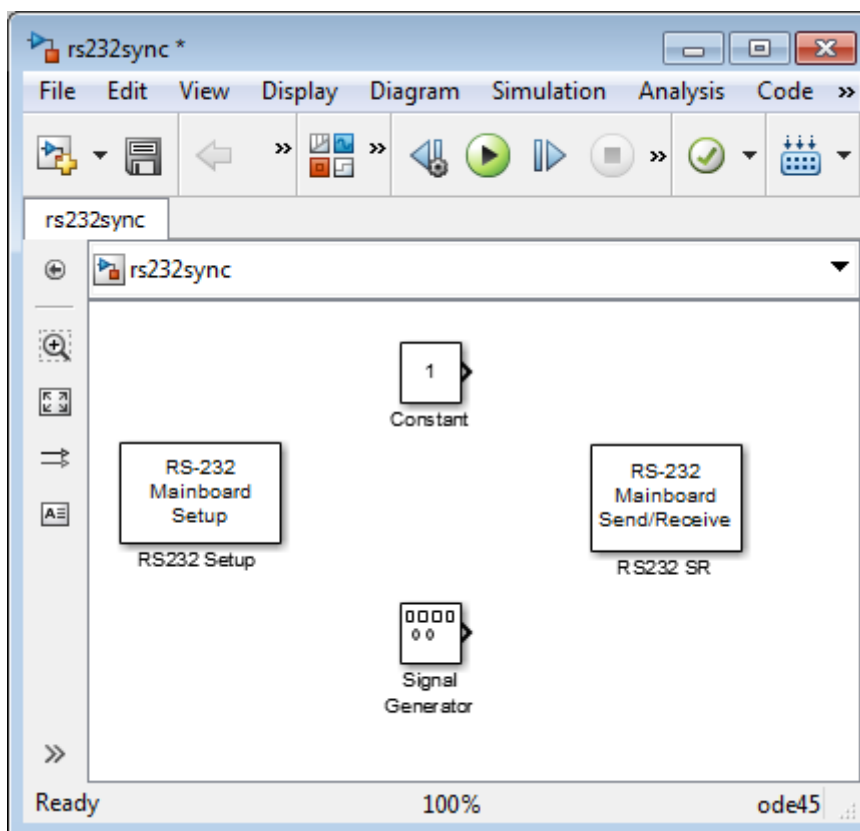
rs232sync *

File Edit View Display Diagram Simulation Analysis Code »

rs232sync

rs232sync

1

Constant

RS-232 Mainboard Setup

RS232 Setup

RS-232 Mainboard Send/Receive

RS232 SR

Signal Generator

Ready 100% ode45